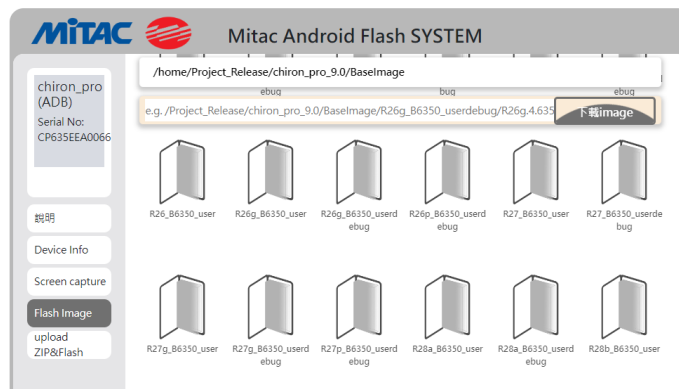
MiTAC

Mitac Android Flash SYSTEM

chiron_pro (ADB)
Serial No:
CP635EEA0066

ebug bug ebug

/home/Project_Release/chiron_pro_9.0/BaseImage

e.g. /Project_Release/chiron_pro_9.0/BaseImage/R26g_B6350_userdebug/R26g.4.635

下載image

說明

Device Info

Screen capture

Flash Image

upload ZIP&Flash

R26_B6350_user

R26g_B6350_user

R26g_B6350_userdebug

R26p_B6350_userdebug

R27_B6350_user

R27_B6350_userdebug

R27g_B6350_user

R27g_B6350_userdebug

R27p_B6350_user

R28a_B6350_user

R28a_B6350_userdebug

R28b_B6350_user